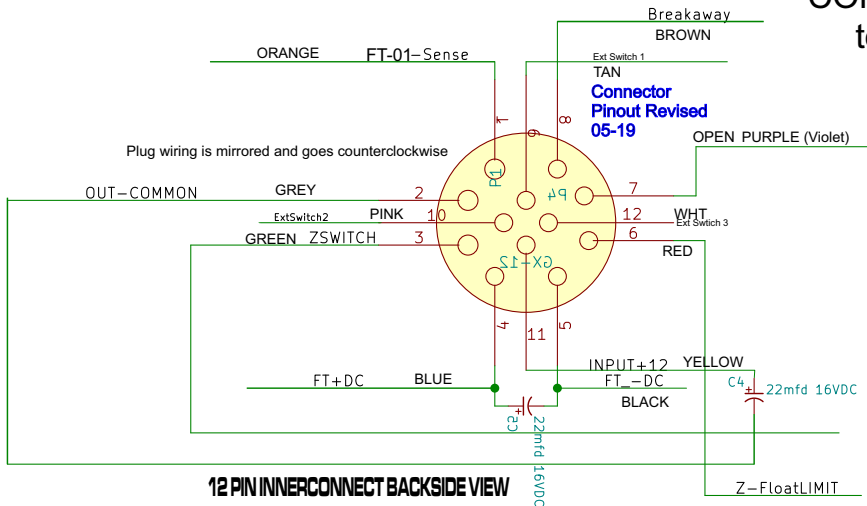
Breakaway
BROWN
ORANGE
FT-01-Sense
Ext Switch 1
TAN
Connector
Pinout Revised
05-19
1
9
8
OPEN PURPLE (Violet)
Plug wiring is mirrored and goes counterclockwise
F1
P4
OUT-COMMON
GREY
2
7
PINK
ExtSwitch2
10
12
WHT
Ext Swtich 3
GREEN
ZSWITCH
3
6
RED
GX-12
4
11
5
INPUT+12
YELLOW
C4
22mfd 16VDC
FT+DC
BLUE
FT_-DC
BLACK
C5
22mfd 16VDC
12 PIN INNERCONNECT BACKSIDE VIEW
Z-FloatLIMIT